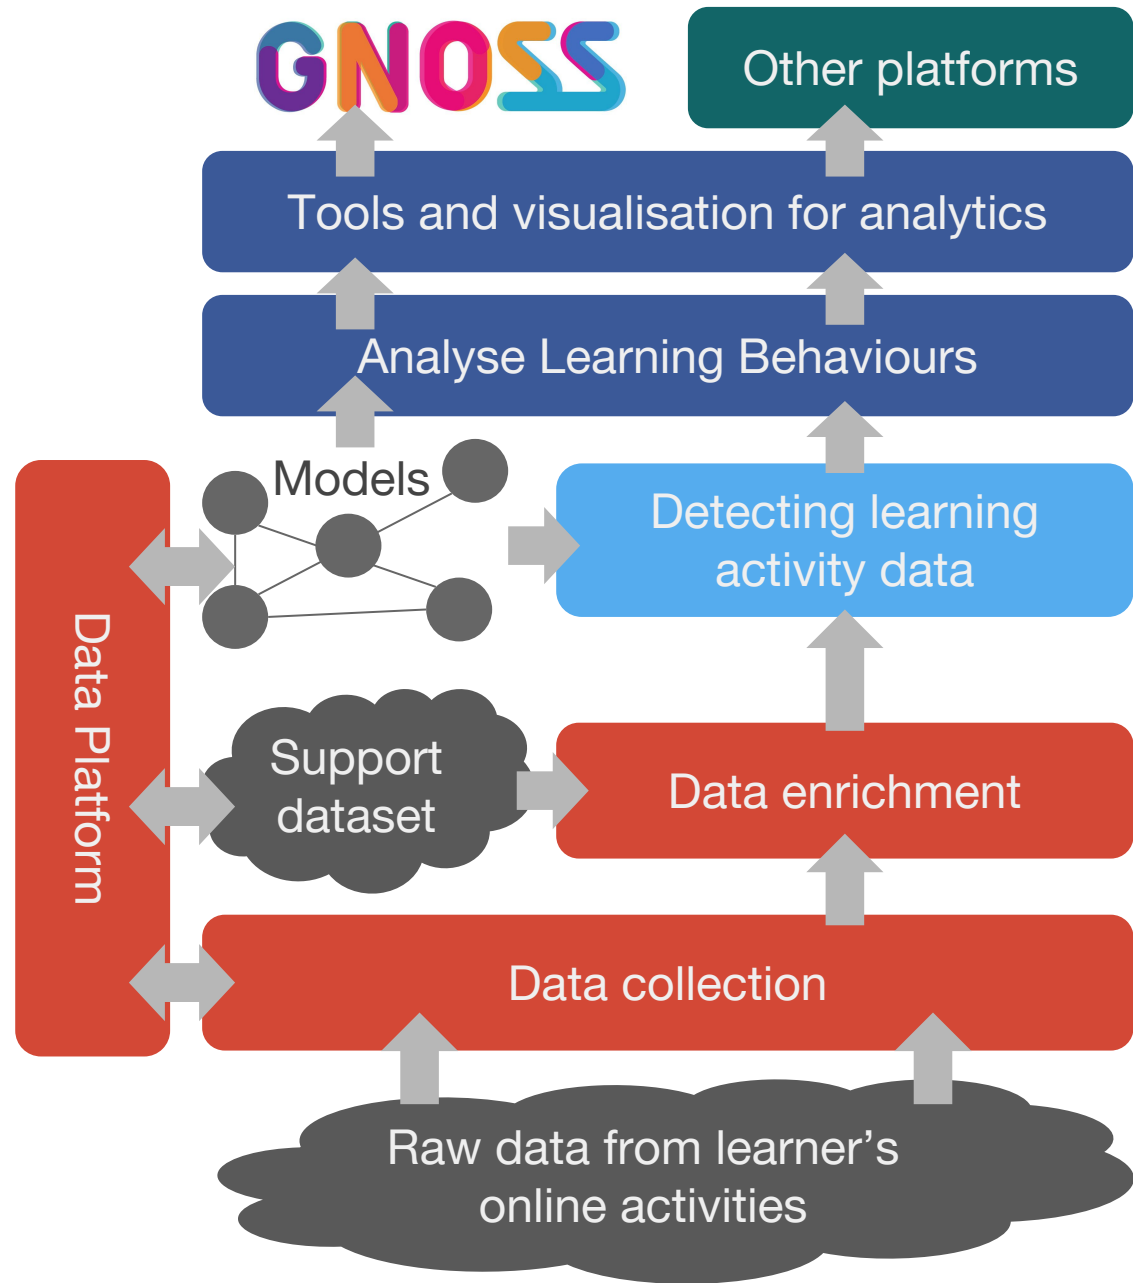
GNOSS

Other platforms

Tools and visualisation for analytics

Analyse Learning Behaviours

Models

Detecting learning activity data

Data Platform

Support dataset

Data enrichment

Data collection

Raw data from learner's online activities